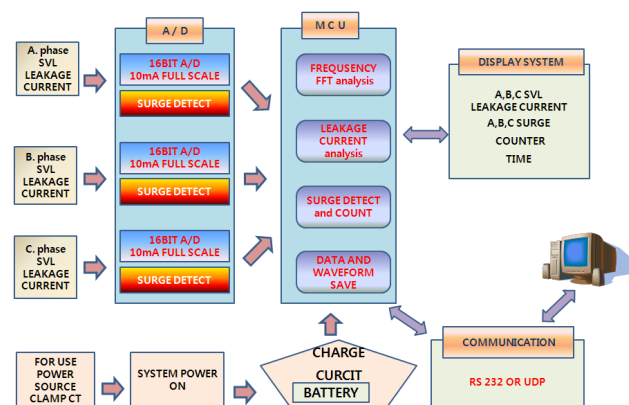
A / D

M C U

A. phase SVL LEAKAGE CURRENT

16BIT A/D 10mA FULL SCALE

SURGE DETECT

B. phase SVL LEAKAGE CURRENT

16BIT A/D 10mA FULL SCALE

SURGE DETECT

C. phase SVL LEAKAGE CURRENT

16BIT A/D 10mA FULL SCALE

SURGE DETECT

FREQUENCY FFT analysis

LEAKAGE CURRENT analysis

SURGE DETECT and COUNT

DATA AND WAVEFORM SAVE

DISPLAY SYSTEM

A,B,C SVL LEAKAGE CURRENT
A,B,C SURGE
COUNTER
TIME

COMMUNICATION

RS 232 OR UDP

FOR USE POWER SOURCE CLAMP CT

SYSTEM POWER ON

CHARGE CURCIT

BATTERY